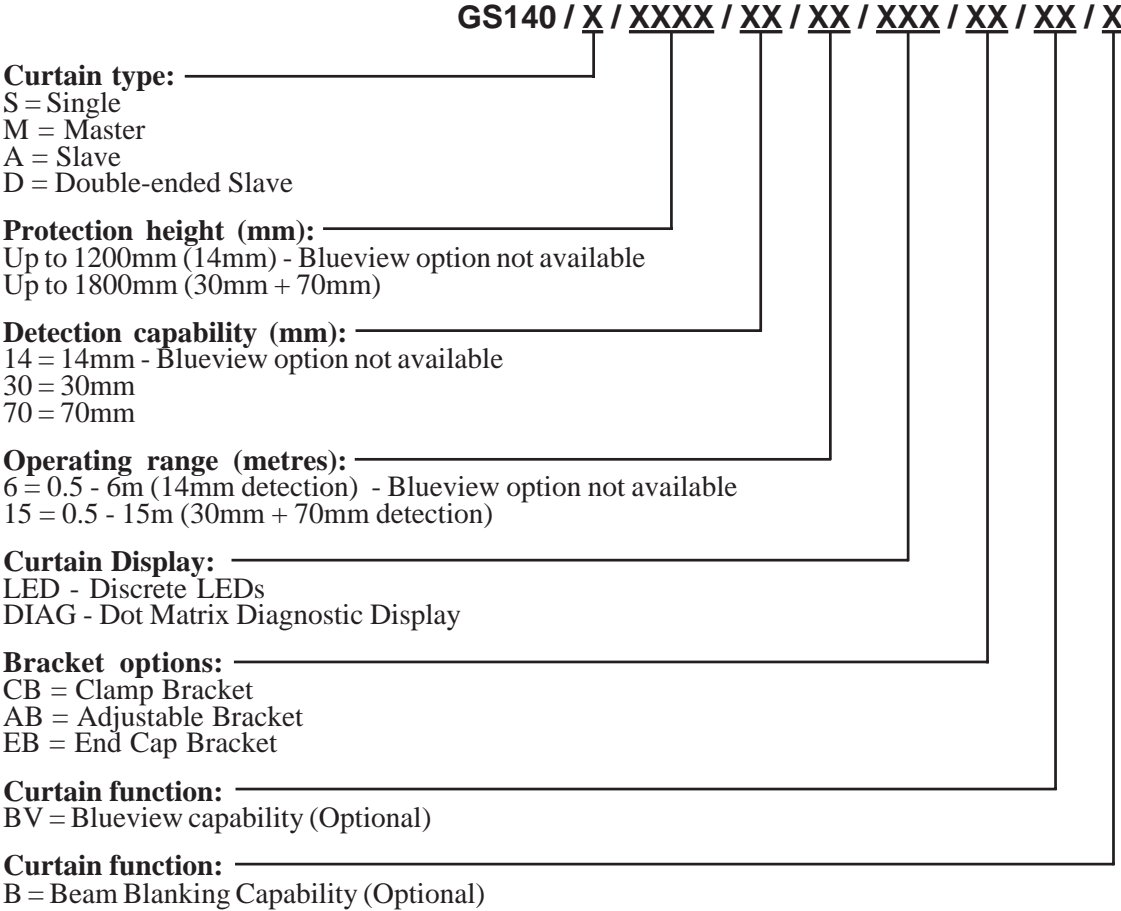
GS140 / X / XXXX / XX / XX / XXX / XX / XX / X

**Curtain type:**
S = Single
M = Master
A = Slave
D = Double-ended Slave

**Protection height (mm):**
Up to 1200mm (14mm) - Blueview option not available
Up to 1800mm (30mm + 70mm)

**Detection capability (mm):**
14 = 14mm - Blueview option not available
30 = 30mm
70 = 70mm

**Operating range (metres):**
6 = 0.5 - 6m (14mm detection) - Blueview option not available
15 = 0.5 - 15m (30mm + 70mm detection)

**Curtain Display:**
LED - Discrete LEDs
DIAG - Dot Matrix Diagnostic Display

**Bracket options:**
CB = Clamp Bracket
AB = Adjustable Bracket
EB = End Cap Bracket

**Curtain function:**
BV = Blueview capability (Optional)

**Curtain function:**
B = Beam Blanking Capability (Optional)